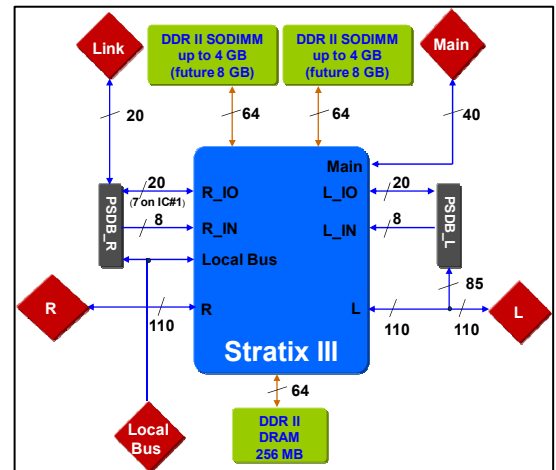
Link

DDR II SODIMM up to 4 GB (future 8 GB)

DDR II SODIMM up to 4 GB (future 8 GB)

Main

20

64

64

40

Main

PSDB_R

20 (7 on IC#1)

R_IO

L_IO

20

PSDB_L

8

R_IN

L_IN

8

Local Bus

85

R

R

L

L

110

110

110

Stratix III

64

Local Bus

DDR II DRAM 256 MB